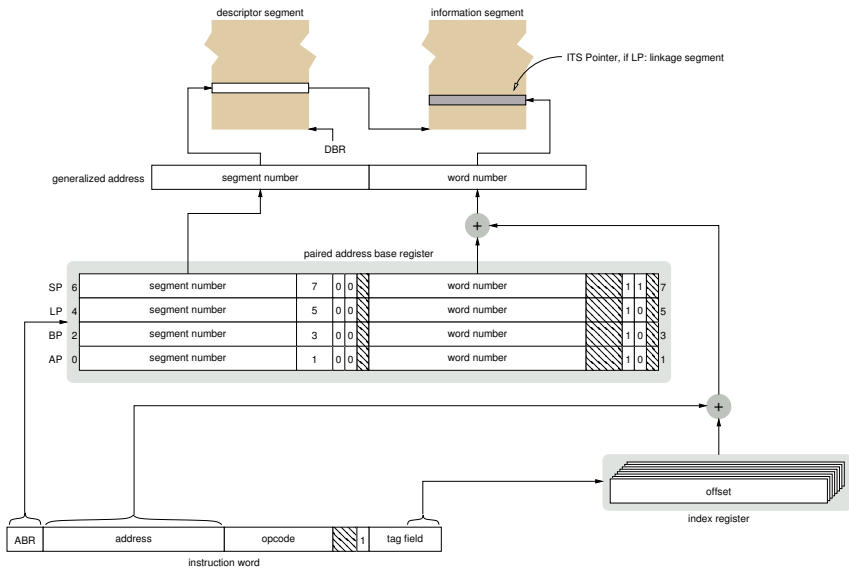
descriptor segment

information segment

ITS Pointer, if LP: linkage segment

DBR

generalized address

segment number

word number

+

paired address base register

| | | | | | | | | | |
|---|---|---|---|---|---|---|---|---|---|
| SP | 6 | segment number | 7 | 0 | 0 | word number | 1 | 1 | 7 |
| LP | 4 | segment number | 5 | 0 | 0 | word number | 1 | 0 | 5 |
| BP | 2 | segment number | 3 | 0 | 0 | word number | 1 | 0 | 3 |
| AP | 0 | segment number | 1 | 0 | 0 | word number | 1 | 0 | 1 |

+

offset

index register

| ABR | address | opcode | 1 | tag field |
|---|---|---|---|---|

instruction word